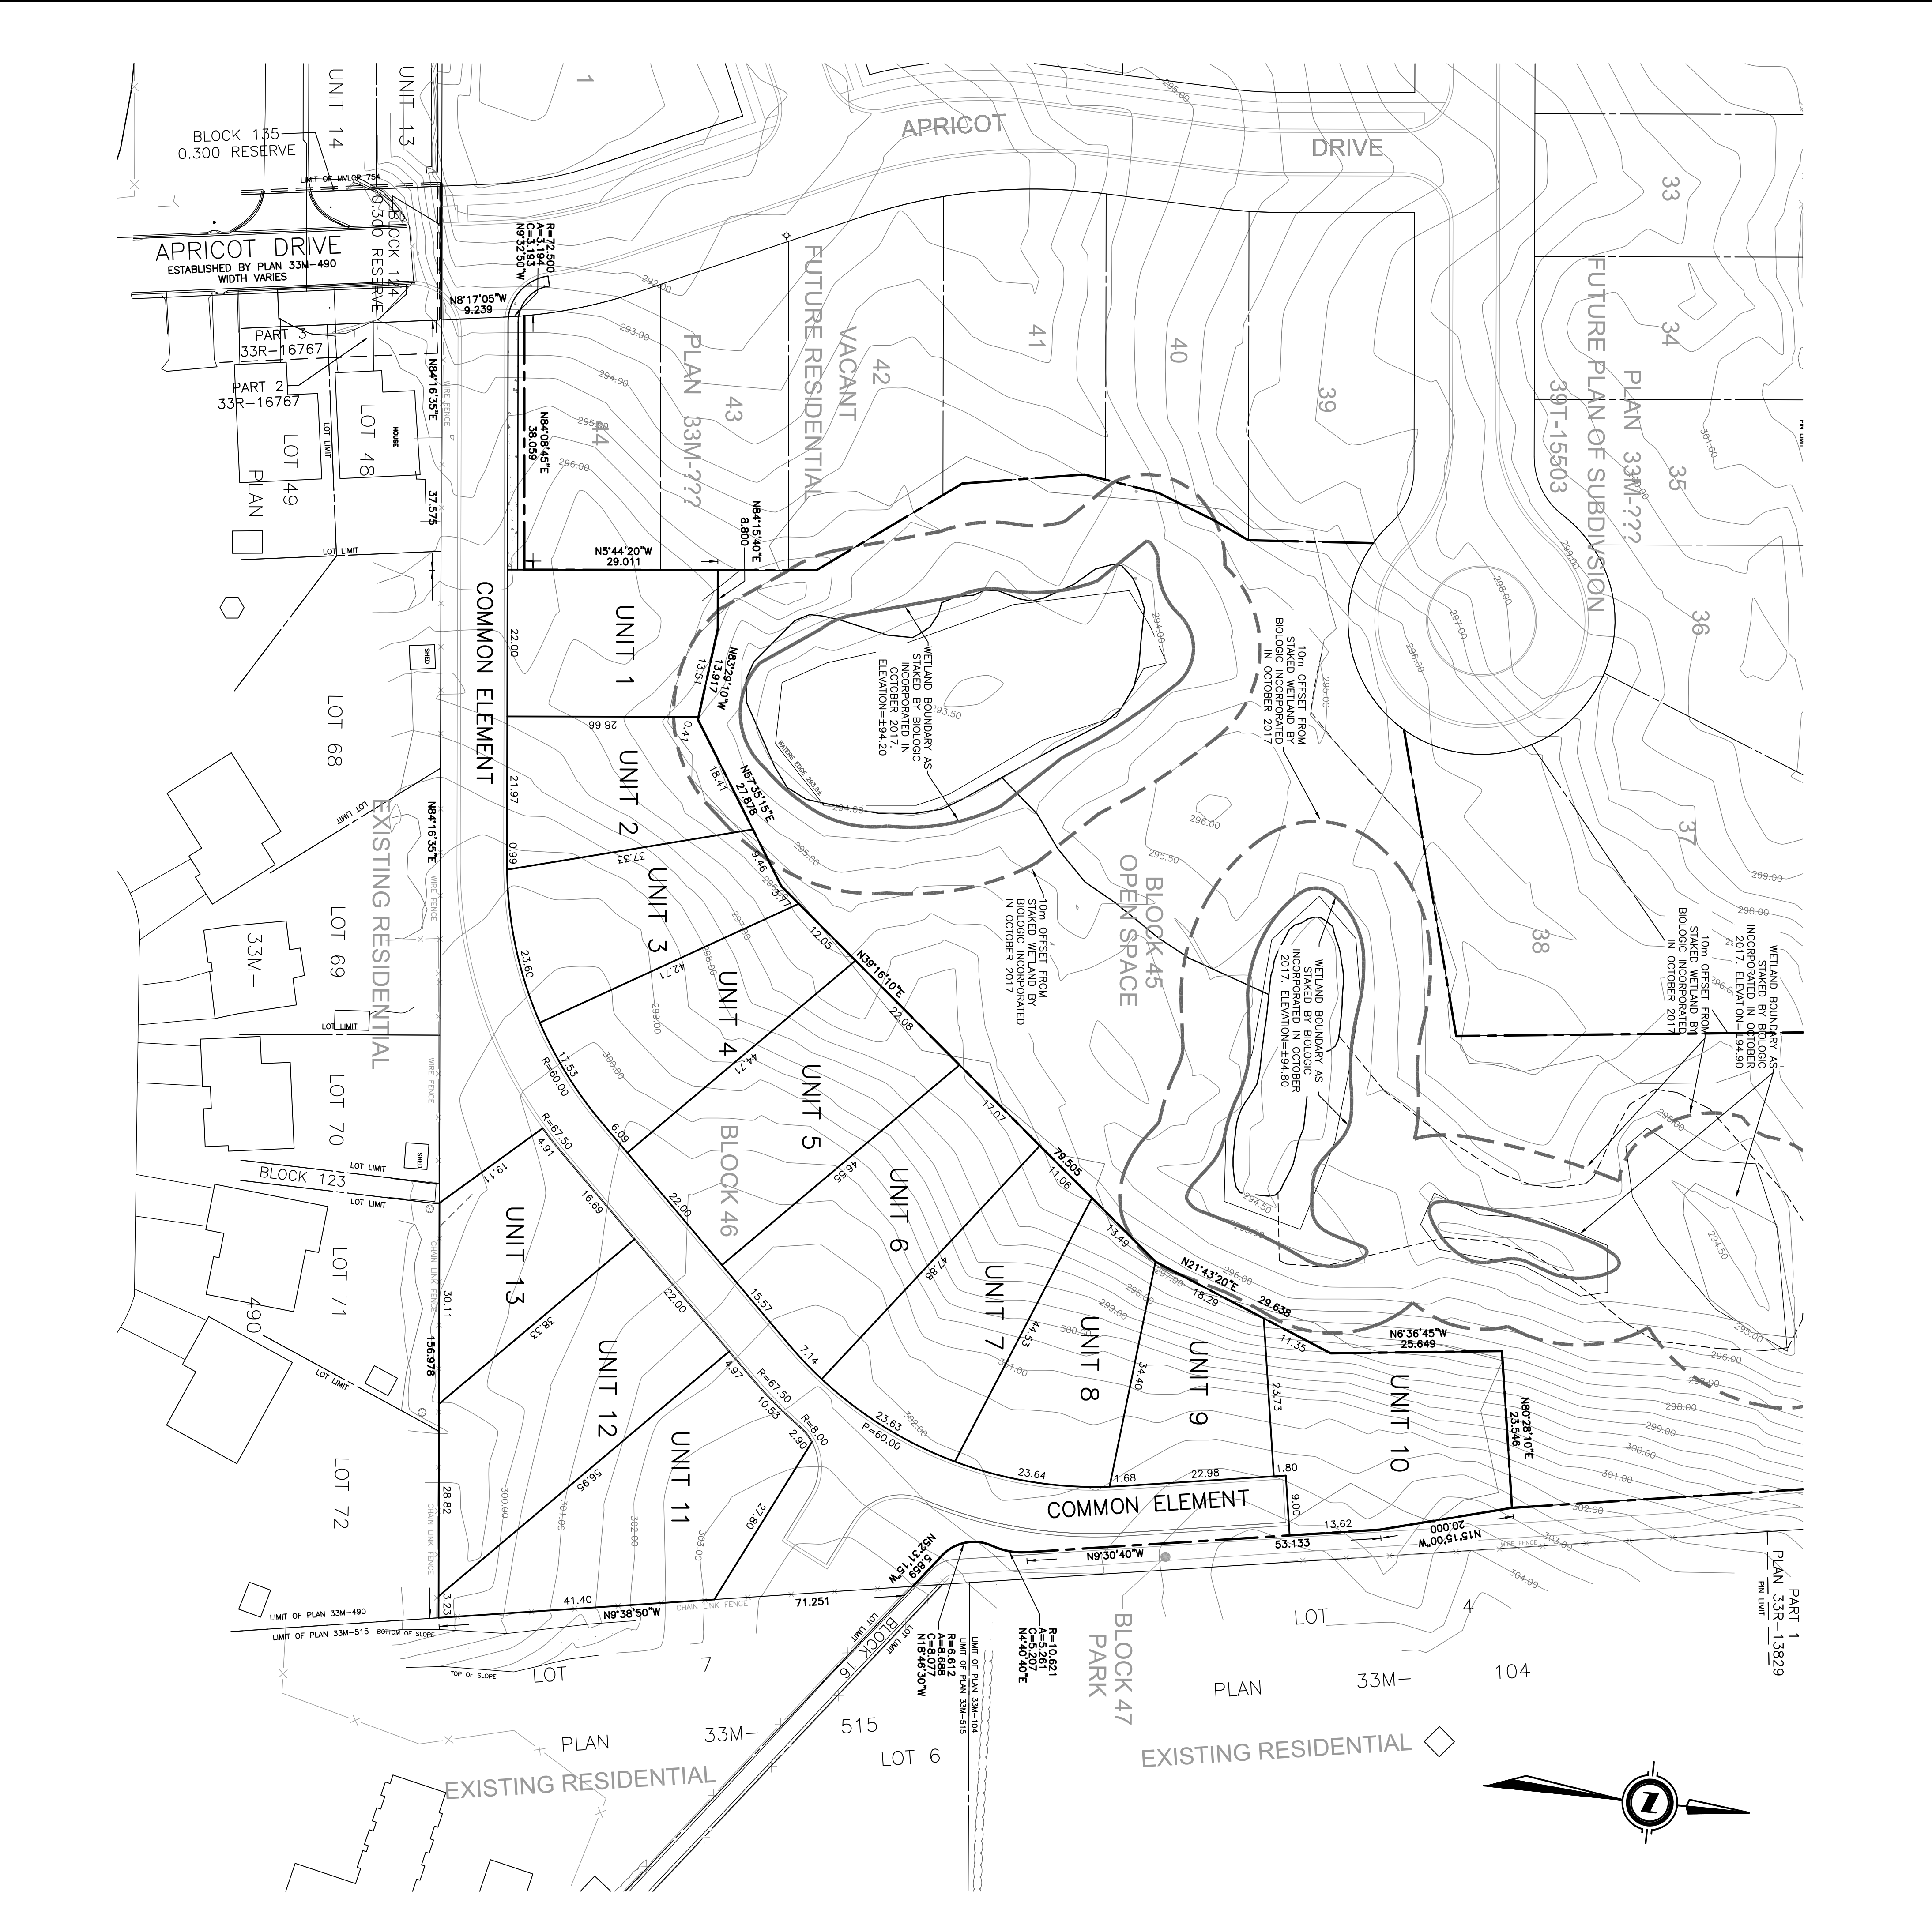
UNIT 14
UNIT 13
1
APRICOT
DRIVE
BLOCK 135
0.300 RESERVE
LIMIT OF MVLOP 754
BLOCK 124
0.300 RESERVE
APRICOT DRIVE
ESTABLISHED BY PLAN 33M-490
WIDTH VARIES
R=72.500
A=3.194
C=3.193
N9°32'50"W
N8°17'05"W
9.239
PART 3
33R-16767
PART 2
33R-16767
N84°16'35"E
LOT 48
HOUSE
LOT 49
PLAN
LOT LIMIT
37.575
N84°08'45"E
36.059
FUTURE RESIDENTIAL
VACANT
PLAN 33M-???
43
42
41
40
39
44
33
34
35
36
37
38
PLAN 33M-???
FUTURE PLAN OF SUBDIVISION
39T-15503
N84°15'40"E
8.800
N5°44'20"W
29.011
COMMON ELEMENT
22.00
UNIT 1
13.51
N83°29'10"W
13.917
28.66
0.41
WETLAND BOUNDARY AS STAKED BY BIOLOGIC INCORPORATED IN OCTOBER 2017. ELEVATION=±94.20
WATERS EDGE 293.84
10m OFFSET FROM STAKED WETLAND BY BIOLOGIC INCORPORATED IN OCTOBER 2017
LOT 68
SHED
N84°16'35"E
EXISTING RESIDENTIAL
21.97
UNIT 2
18.41
N57°35'15"E
27.878
0.99
37.33
UNIT 3
3.46
3.77
LOT 69
33M-
LOT LIMIT
23.60
42.71
UNIT 4
12.05
N39°16'10"E
22.08
BLOCK 45
OPEN SPACE
10m OFFSET FROM STAKED WETLAND BY BIOLOGIC INCORPORATED IN OCTOBER 2017
WETLAND BOUNDARY AS STAKED BY BIOLOGIC INCORPORATED IN OCTOBER 2017. ELEVATION=±94.80
10m OFFSET FROM STAKED WETLAND BY BIOLOGIC INCORPORATED IN OCTOBER 2017
WETLAND BOUNDARY AS STAKED BY BIOLOGIC INCORPORATED IN OCTOBER 2017. ELEVATION=±94.90
LOT 70
17.53
R=60.00
44.71
UNIT 5
6.09
BLOCK 46
17.07
R=67.50
4.91
19.11
BLOCK 123
LOT LIMIT
46.55
UNIT 6
79.505
11.06
UNIT 13
16.69
22.00
47.88
UNIT 7
13.49
N21°43'20"E
18.29
29.638
LOT 71
490
30.11
156.978
38.33
15.57
44.53
UNIT 8
34.40
UNIT 9
11.35
N6°36'45"W
25.649
UNIT 10
23.73
N8°28'10"E
23.546
LOT 72
UNIT 12
22.00
7.14
4.97
R=67.50
10.53
R=8.00
2.90
23.63
R=60.00
UNIT 11
56.95
27.80
23.64
1.68
22.98
1.80
COMMON ELEMENT
9.00
13.62
28.82
N52°31'15"W
5.859
N9°30'40"W
53.133
N15°15'00"W
20.000
3.23
41.40
N9°38'50"W
71.251
LIMIT OF PLAN 33M-490
LIMIT OF PLAN 33M-515 BOTTOM OF SLOPE
TOP OF SLOPE
CHAIN LINK FENCE
WIRE FENCE
R=6.612
A=6.688
C=8.077
N18°46'30"W
R=10.621
A=5.261
C=5.207
N4°40'40"E
LIMIT OF PLAN 33M-515
LIMIT OF PLAN 33M-104
BLOCK 16
LOT LIMIT
BLOCK 47
PARK
LOT
4
PART 1
PLAN 33R-13829
LOT
7
PLAN
33M-
515
LOT 6
PLAN
33M-
104
EXISTING RESIDENTIAL
EXISTING RESIDENTIAL